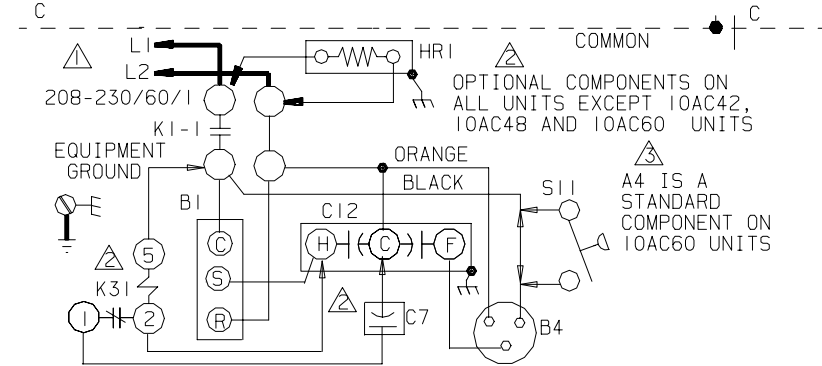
C

C

COMMON

1

L1

L2

HR1

2

OPTIONAL COMPONENTS ON ALL UNITS EXCEPT 10AC42, 10AC48 AND 10AC60 UNITS

208-230/60/1

K1-1

EQUIPMENT GROUND

ORANGE

BLACK

3

A4 IS A STANDARD COMPONENT ON 10AC60 UNITS

S11

B1

C12

C

S

R

H

C

F

2

5

K31

1

2

2

C7

B4